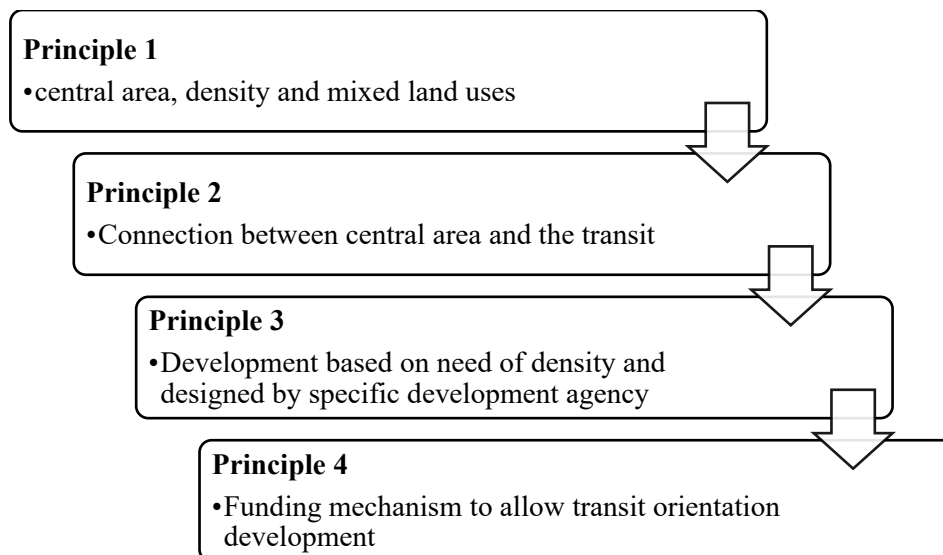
Principle 1

•central area, density and mixed land uses

Principle 2

•Connection between central area and the transit

Principle 3

•Development based on need of density and designed by specific development agency

Principle 4

•Funding mechanism to allow transit orientation development